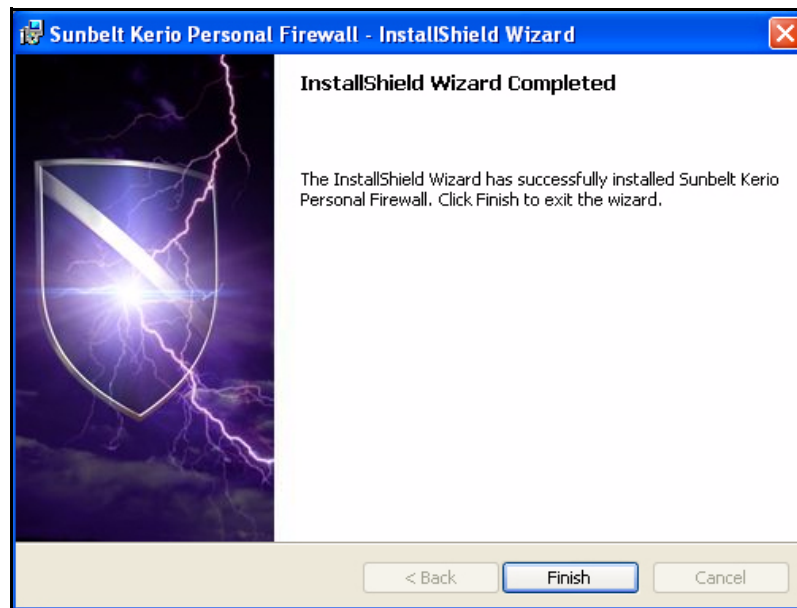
Sunbelt Kerio Personal Firewall - InstallShield Wizard

InstallShield Wizard Completed

The InstallShield Wizard has successfully installed Sunbelt Kerio Personal Firewall. Click Finish to exit the wizard.

< Back
Finish
Cancel